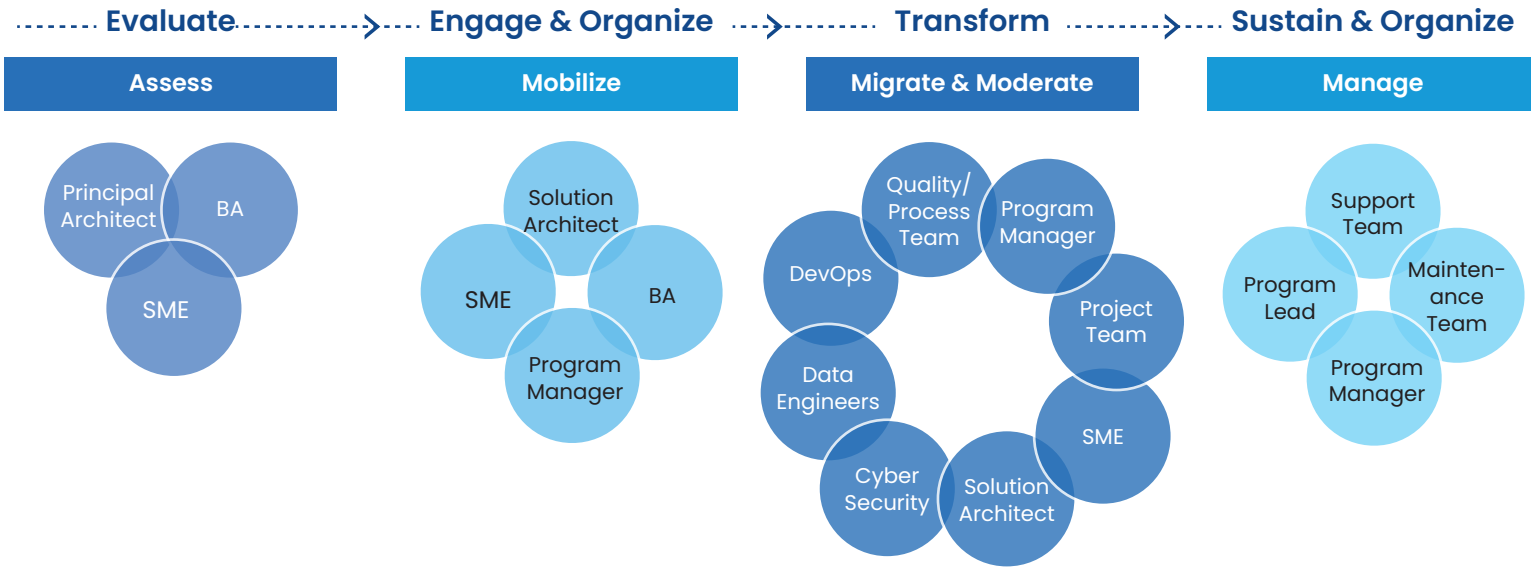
Evaluate
Assess
Principal Architect
BA
SME

Engage & Organize
Mobilize
Solution Architect
SME
BA
Program Manager

Transform
Migrate & Moderate
Quality/ Process Team
Program Manager
DevOps
Project Team
Data Engineers
SME
Cyber Security
Solution Architect

Sustain & Organize
Manage
Support Team
Program Lead
Maintenance Team
Program Manager